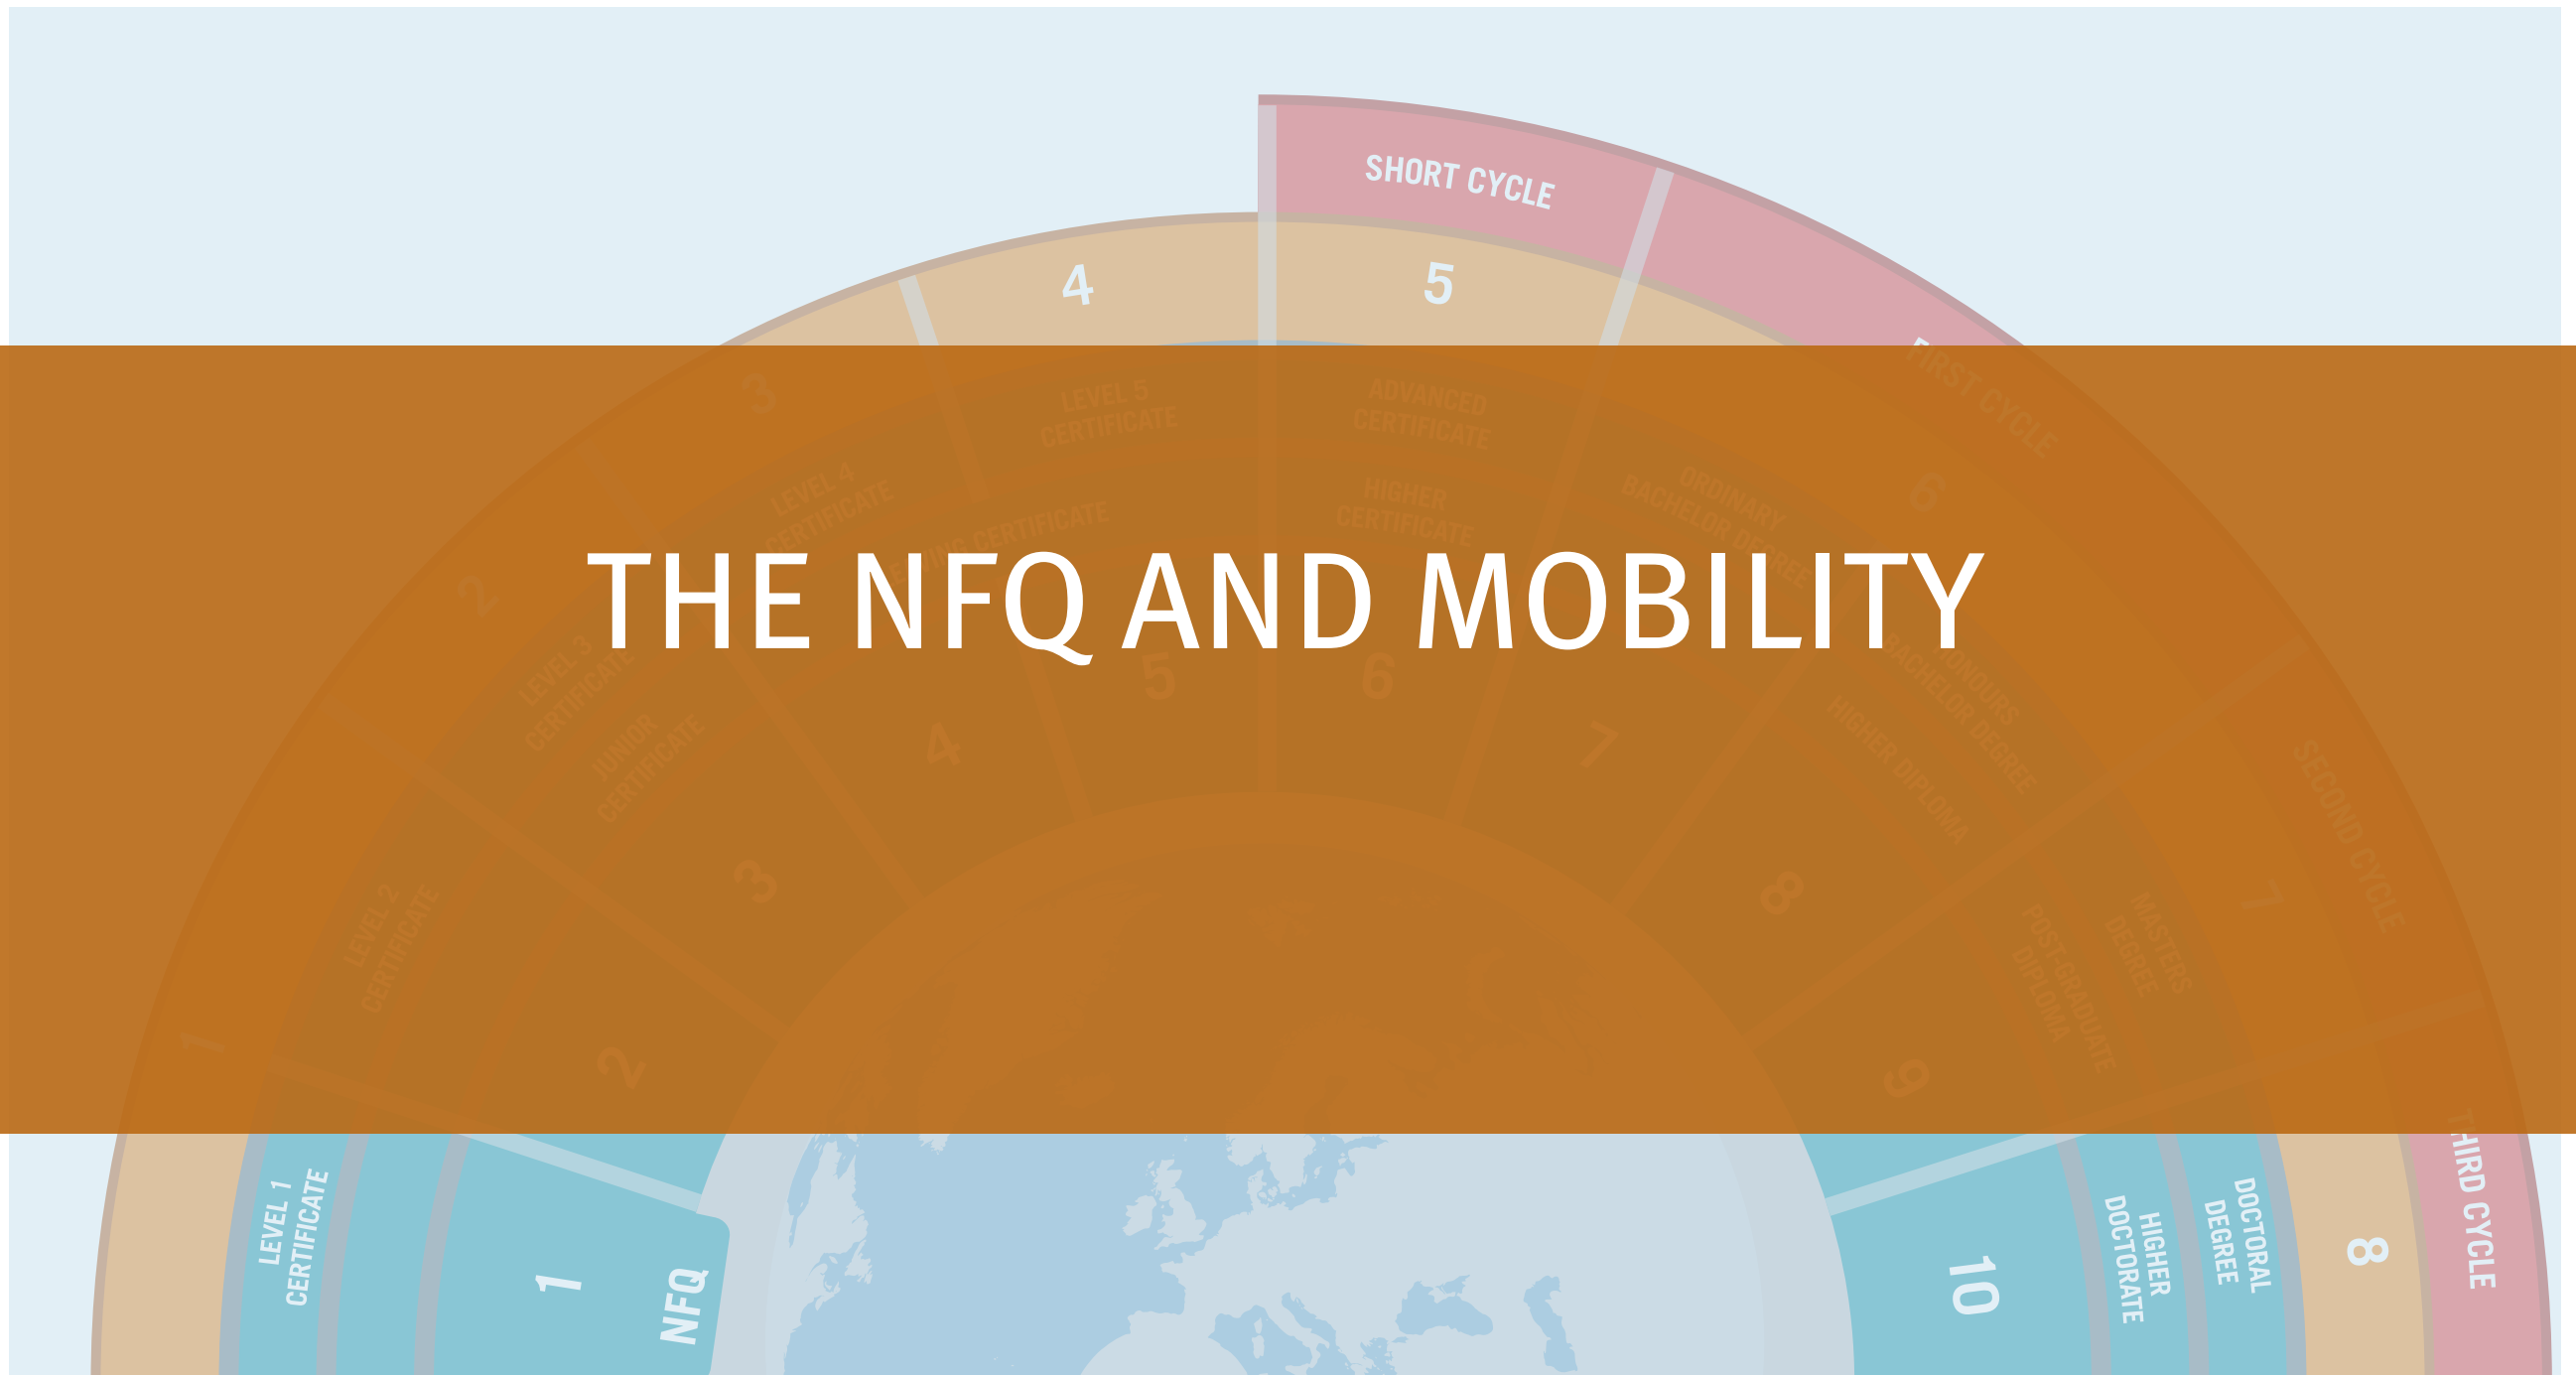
SHORT CYCLE

4

5

FIRST CYCLE

3

LEVEL 5 CERTIFICATE

ADVANCED CERTIFICATE

LEVEL 4 CERTIFICATE

HIGHER CERTIFICATE

ORDINARY BACHELOR DEGREE

6

THE NFQ AND MOBILITY

2

LEVEL 3 CERTIFICATE

5

6

HONOURS BACHELOR DEGREE

JUNIOR CERTIFICATE

4

7

HIGHER DIPLOMA

SECOND CYCLE

3

8

LEVEL 2 CERTIFICATE

7

MASTERS DEGREE

POST-GRADUATE DIPLOMA

1

2

9

LEVEL 1 CERTIFICATE

1

NFQ

10

HIGHER DOCTORATE

DOCTORAL DEGREE

8

THIRD CYCLE